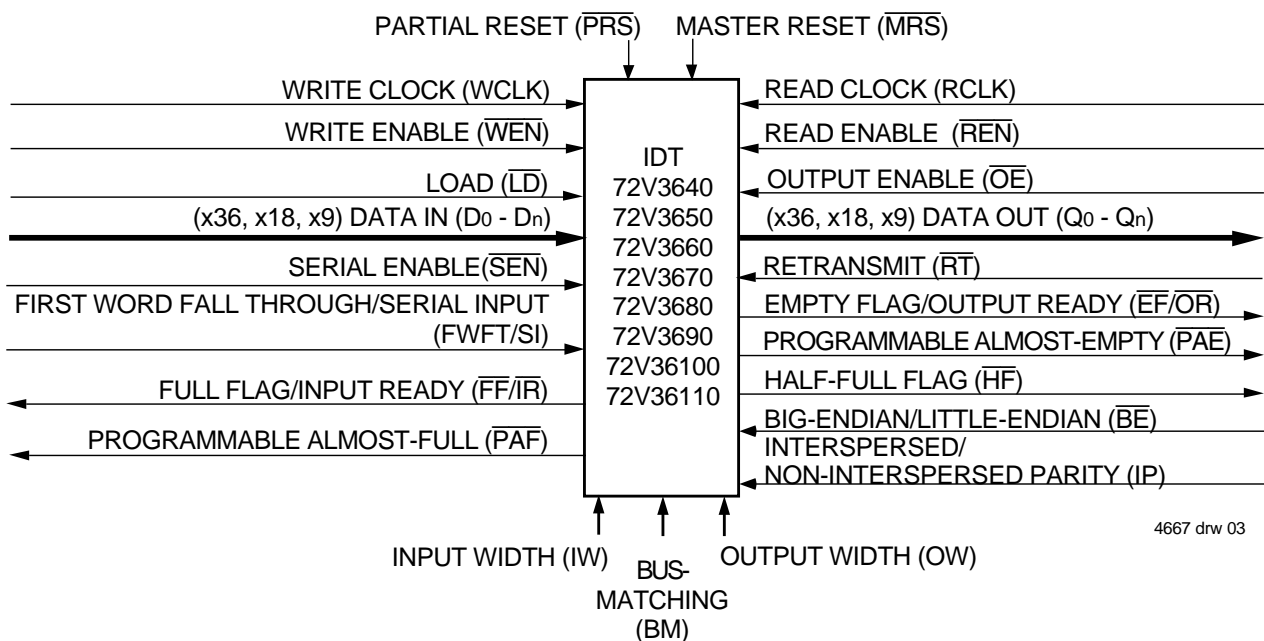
PARTIAL RESET ($\overline{PRS}$)

MASTER RESET ($\overline{MRS}$)

WRITE CLOCK (WCLK)

WRITE ENABLE ($\overline{WEN}$)

LOAD ($\overline{LD}$)

(x36, x18, x9) DATA IN ($D_0$ - $D_n$)

SERIAL ENABLE($\overline{SEN}$)

FIRST WORD FALL THROUGH/SERIAL INPUT (FWFT/SI)

FULL FLAG/INPUT READY ($\overline{FF}$/$\overline{IR}$)

PROGRAMMABLE ALMOST-FULL ($\overline{PAF}$)

IDT
72V3640
72V3650
72V3660
72V3670
72V3680
72V3690
72V36100
72V36110

READ CLOCK (RCLK)

READ ENABLE ($\overline{REN}$)

OUTPUT ENABLE ($\overline{OE}$)

(x36, x18, x9) DATA OUT ($Q_0$ - $Q_n$)

RETRANSMIT ($\overline{RT}$)

EMPTY FLAG/OUTPUT READY ($\overline{EF}$/$\overline{OR}$)

PROGRAMMABLE ALMOST-EMPTY ($\overline{PAE}$)

HALF-FULL FLAG ($\overline{HF}$)

BIG-ENDIAN/LITTLE-ENDIAN ($\overline{BE}$)

INTERSPERSED/
NON-INTERSPERSED PARITY (IP)

4667 drw 03

INPUT WIDTH (IW)

BUS-
MATCHING
(BM)

OUTPUT WIDTH (OW)